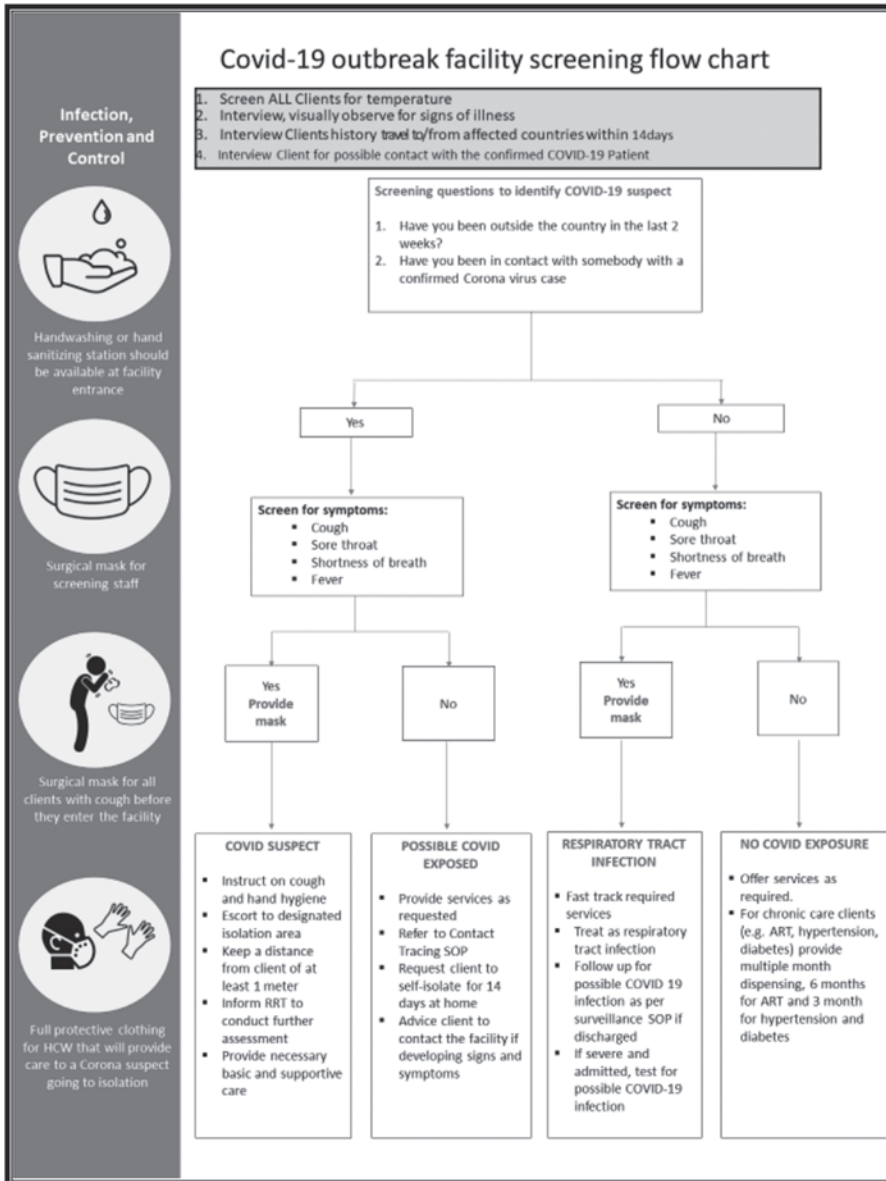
Infection, Prevention and Control

Handwashing or hand sanitizing station should be available at facility entrance

Surgical mask for screening staff

Surgical mask for all clients with cough before they enter the facility

Full protective clothing for HCW that will provide care to a Corona suspect going to isolation

Covid-19 outbreak facility screening flow chart

1. Screen ALL Clients for temperature
2. Interview, visually observe for signs of illness
3. Interview Clients history travel to/from affected countries within 14days
4. Interview Client for possible contact with the confirmed COVID-19 Patient

Screening questions to identify COVID-19 suspect

1. Have you been outside the country in the last 2 weeks?
2. Have you been in contact with somebody with a confirmed Corona virus case

Yes

No

Screen for symptoms:
- Cough
- Sore throat
- Shortness of breath
- Fever

Screen for symptoms:
- Cough
- Sore throat
- Shortness of breath
- Fever

Yes Provide mask

No

Yes Provide mask

No

COVID SUSPECT
- Instruct on cough and hand hygiene
- Escort to designated isolation area
- Keep a distance from client of at least 1 meter
- Inform RRT to conduct further assessment
- Provide necessary basic and supportive care

POSSIBLE COVID EXPOSED
- Provide services as requested
- Refer to Contact Tracing SOP
- Request client to self-isolate for 14 days at home
- Advice client to contact the facility if developing signs and symptoms

RESPIRATORY TRACT INFECTION
- Fast track required services
- Treat as respiratory tract infection
- Follow up for possible COVID 19 infection as per surveillance SOP if discharged
- If severe and admitted, test for possible COVID-19 infection

NO COVID EXPOSURE
- Offer services as required.
- For chronic care clients (e.g. ART, hypertension, diabetes) provide multiple month dispensing, 6 months for ART and 3 month for hypertension and diabetes